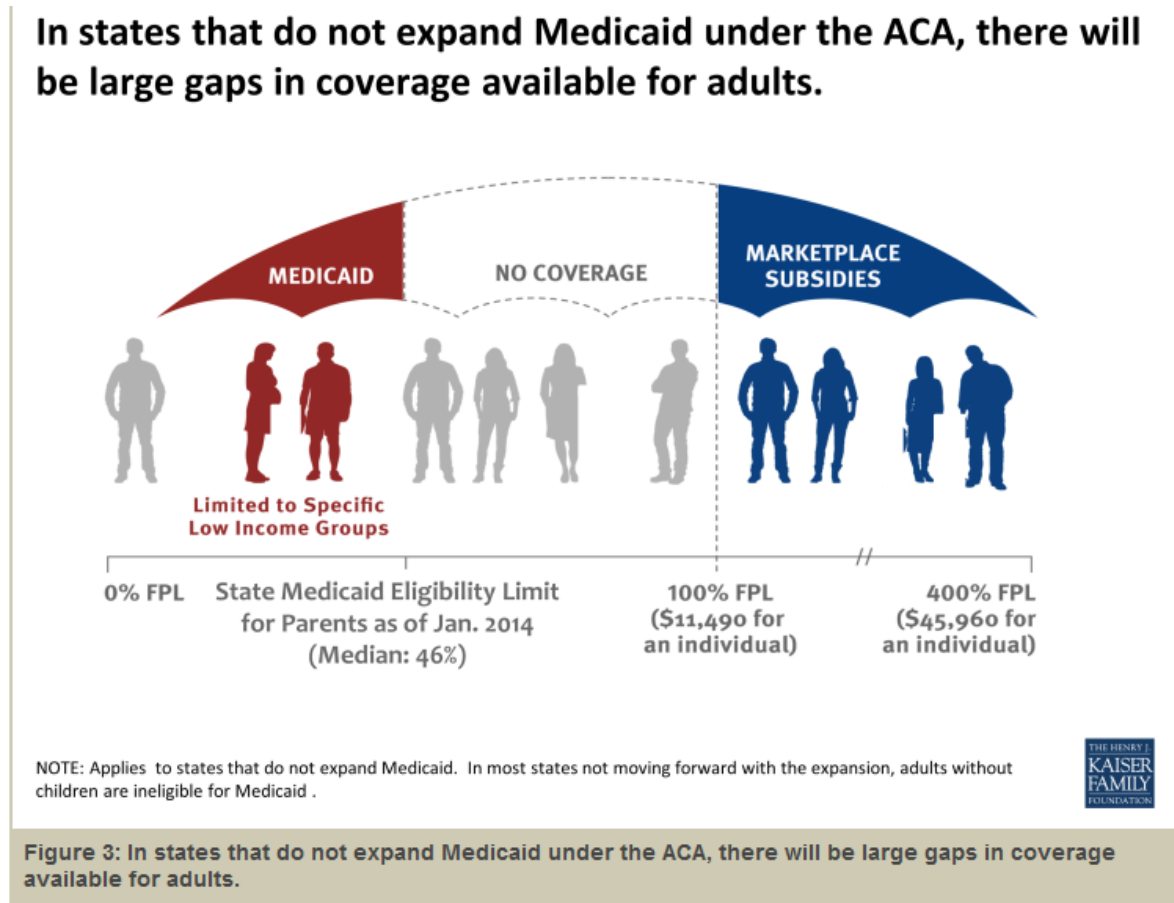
In states that do not expand Medicaid under the ACA, there will be large gaps in coverage available for adults.

MEDICAID

NO COVERAGE

MARKETPLACE SUBSIDIES

Limited to Specific Low Income Groups

0% FPL

State Medicaid Eligibility Limit for Parents as of Jan. 2014 (Median: 46%)

100% FPL ($11,490 for an individual)

400% FPL ($45,960 for an individual)

NOTE: Applies to states that do not expand Medicaid. In most states not moving forward with the expansion, adults without children are ineligible for Medicaid .

THE HENRY J. KAISER FAMILY FOUNDATION

Figure 3: In states that do not expand Medicaid under the ACA, there will be large gaps in coverage available for adults.